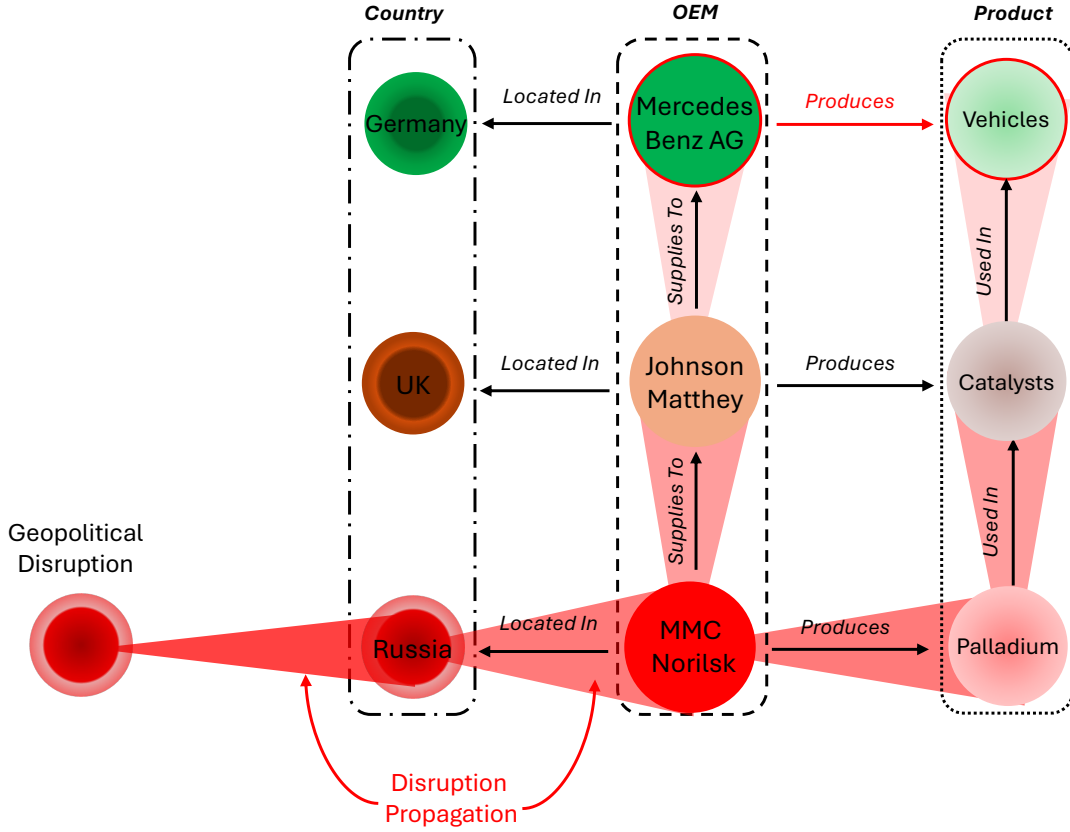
Country

OEM

Product

Germany

Located In

Mercedes Benz AG

Produces

Vehicles

Supplies To

Used In

UK

Located In

Johnson Matthey

Produces

Catalysts

Supplies To

Used In

Geopolitical Disruption

Russia

Located In

MMC Norilsk

Produces

Palladium

Country

OEM

Product

Disruption Propagation